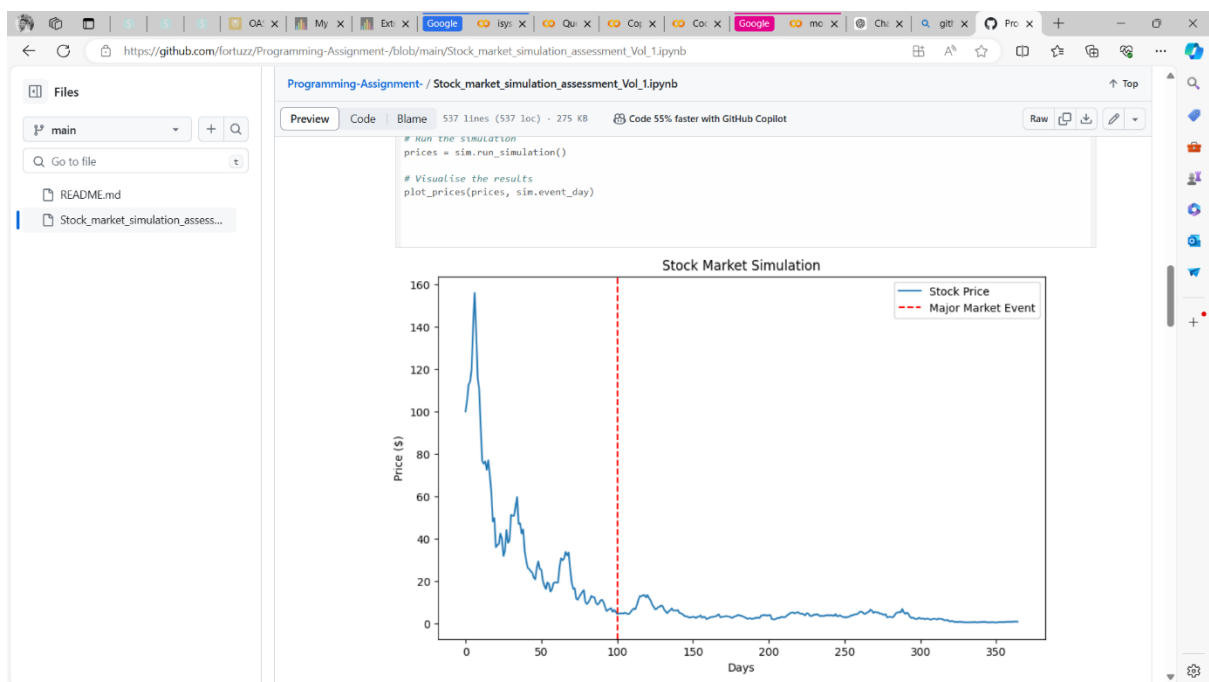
OA My Exte Google isys Qu Co Co Google mo Cha gitl Pro

https://github.com/fortuzz/Programming-Assignment-/blob/main/Stock_market_simulation_assessment_Vol_1.ipynb

Files

main

Go to file

t

README.md

Stock_market_simulation_assess...

Programming-Assignment- / Stock_market_simulation_assessment_Vol_1.ipynb

Top

Preview Code Blame 537 lines (537 loc) · 275 KB

Code 55% faster with GitHub Copilot

Raw

# Run the simulation
prices = sim.run_simulation()

# Visualise the results
plot_prices(prices, sim.event_day)

Stock Market Simulation

Stock Price
Major Market Event

Price ($)

160
140
120
100
80
60
40
20
0

0 50 100 150 200 250 300 350

Days